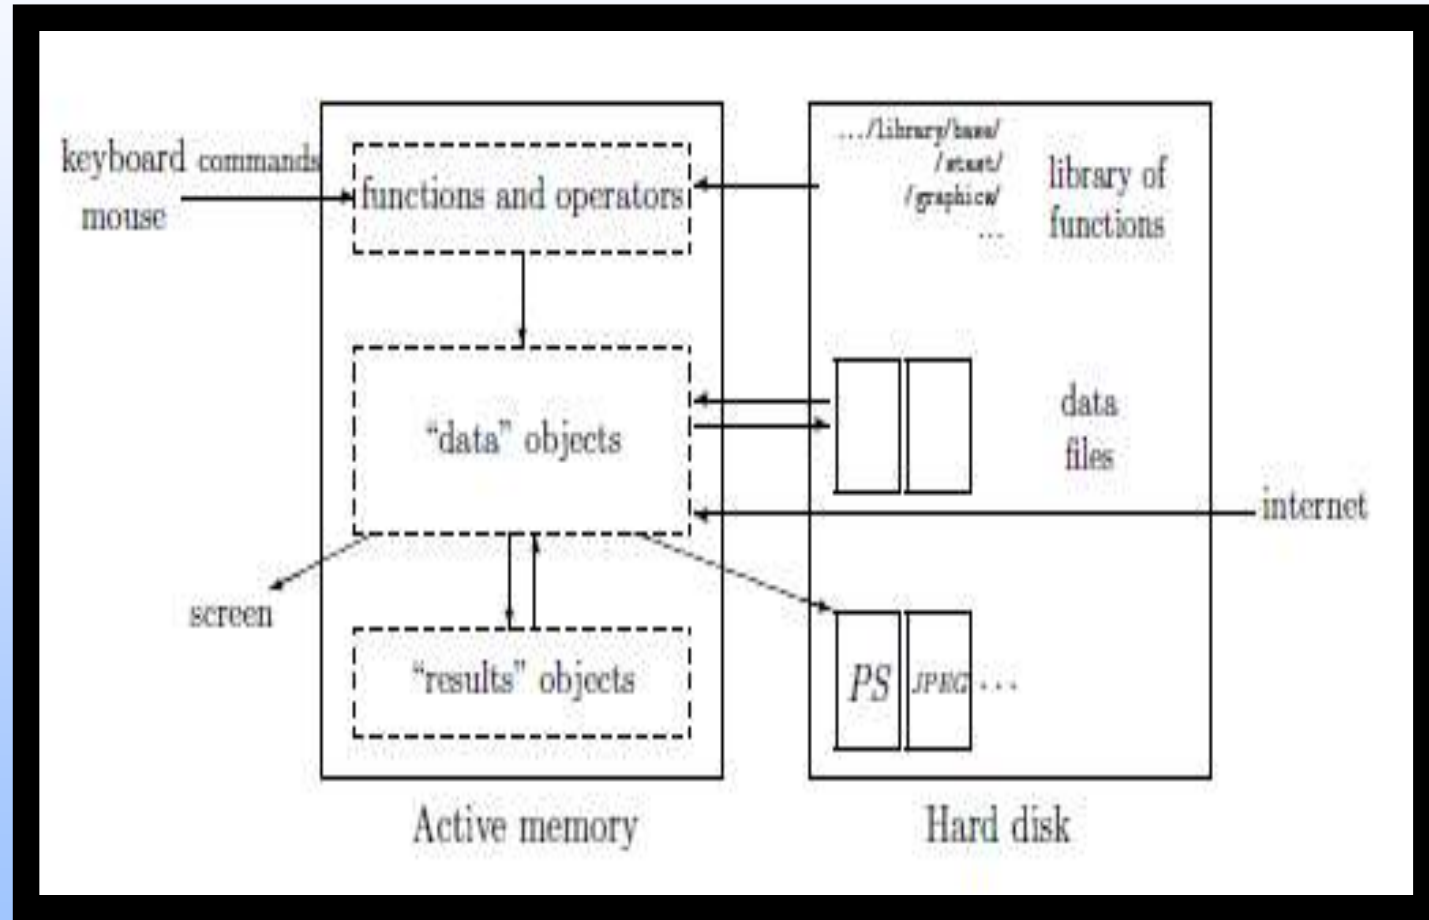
keyboard commands
mouse

functions and operators

.../library/base/
/stats/
/graphics/
...

library of functions

"data" objects

data files

internet

screen

"results" objects

PS

JPEG ...

Active memory

Hard disk